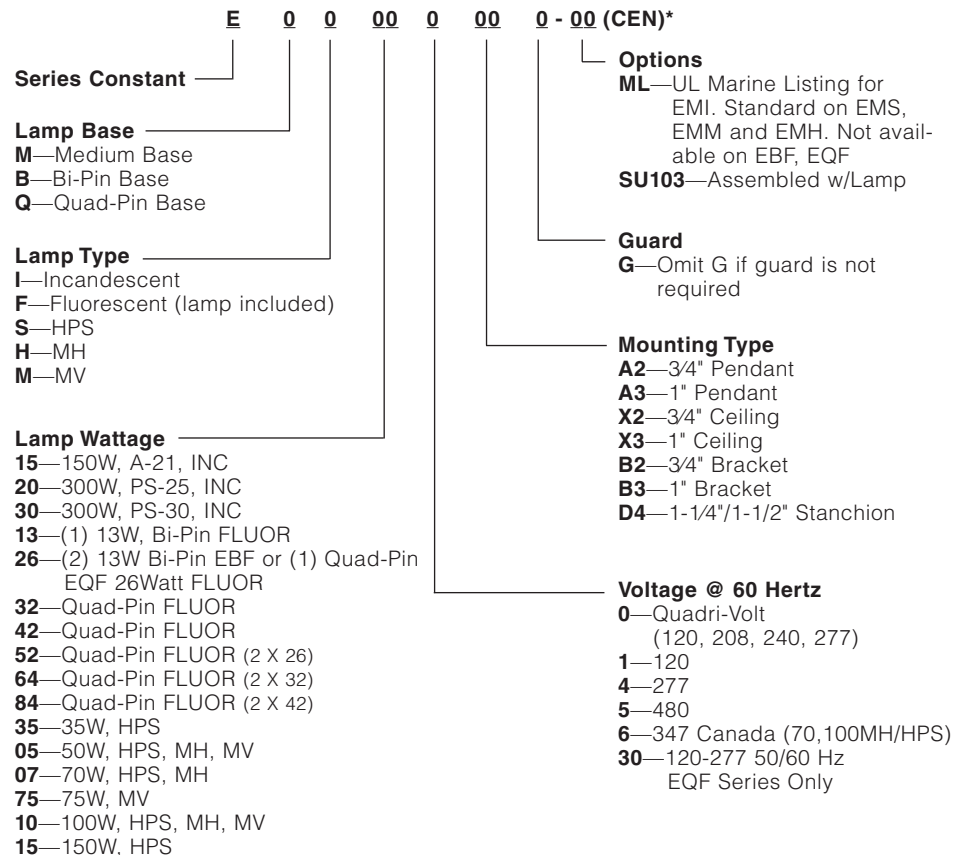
E 0 0 00 0 00 0 - 00 (CEN)*

Series Constant

Lamp Base
M—Medium Base
B—Bi-Pin Base
Q—Quad-Pin Base

Lamp Type
I—Incandescent
F—Fluorescent (lamp included)
S—HPS
H—MH
M—MV

Lamp Wattage
15—150W, A-21, INC
20—300W, PS-25, INC
30—300W, PS-30, INC
13—(1) 13W, Bi-Pin FLUOR
26—(2) 13W Bi-Pin EBF or (1) Quad-Pin EQF 26Watt FLUOR
32—Quad-Pin FLUOR
42—Quad-Pin FLUOR
52—Quad-Pin FLUOR (2 X 26)
64—Quad-Pin FLUOR (2 X 32)
84—Quad-Pin FLUOR (2 X 42)
35—35W, HPS
05—50W, HPS, MH, MV
07—70W, HPS, MH
75—75W, MV
10—100W, HPS, MH, MV
15—150W, HPS

Options
ML—UL Marine Listing for EMI. Standard on EMS, EMM and EMH. Not available on EBF, EQF
SU103—Assembled w/Lamp

Guard
G—Omit G if guard is not required

Mounting Type
A2—3⁄4" Pendant
A3—1" Pendant
X2—3⁄4" Ceiling
X3—1" Ceiling
B2—3⁄4" Bracket
B3—1" Bracket
D4—1-1/4"/1-1/2" Stanchion

Voltage @ 60 Hertz
0—Quadri-Volt (120, 208, 240, 277)
1—120
4—277
5—480
6—347 Canada (70,100MH/HPS)
30—120-277 50/60 Hz EQF Series Only